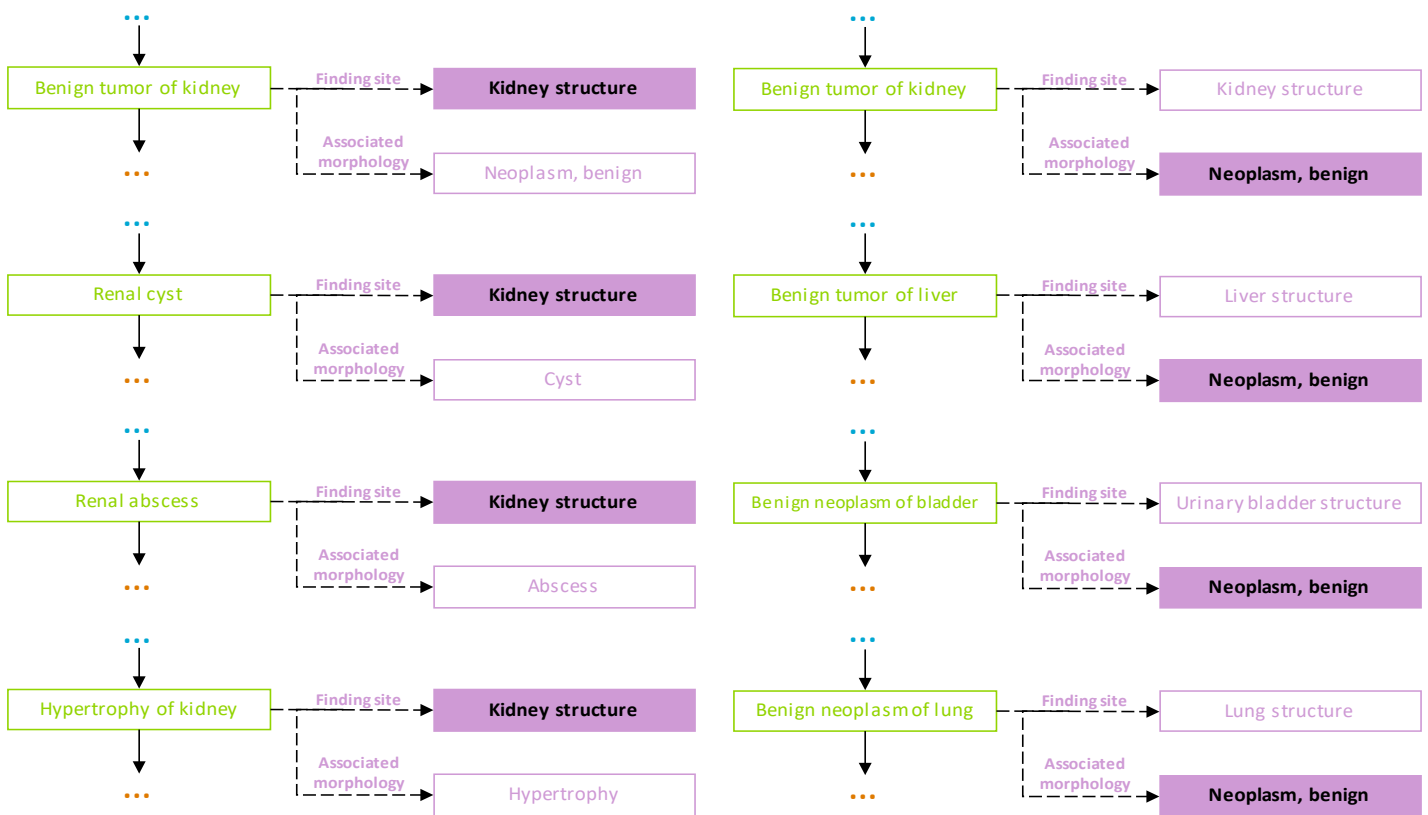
...
Benign tumor of kidney
Finding site
Kidney structure
Associated morphology
Neoplasm, benign
...

...
Renal cyst
Finding site
Kidney structure
Associated morphology
Cyst
...

...
Renal abscess
Finding site
Kidney structure
Associated morphology
Abscess
...

...
Hypertrophy of kidney
Finding site
Kidney structure
Associated morphology
Hypertrophy
...

...
Benign tumor of kidney
Finding site
Kidney structure
Associated morphology
Neoplasm, benign
...

...
Benign tumor of liver
Finding site
Liver structure
Associated morphology
Neoplasm, benign
...

...
Benign neoplasm of bladder
Finding site
Urinary bladder structure
Associated morphology
Neoplasm, benign
...

...
Benign neoplasm of lung
Finding site
Lung structure
Associated morphology
Neoplasm, benign
...